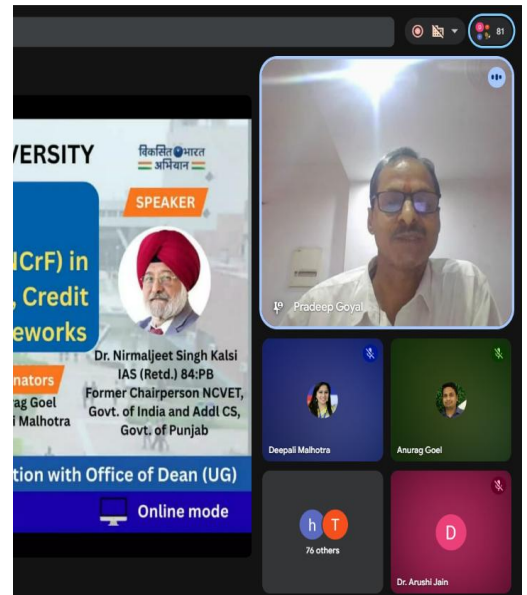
81

VERSITY

विकसित भारत अभियान

SPEAKER

NCrF) in , Credit eworks

Dr. Nirmaljeet Singh Kalsi IAS (Retd.) 84:PB Former Chairperson NCVET, Govt. of India and Addl CS, Govt. of Punjab

nators rag Goel i Malhotra

tion with Office of Dean (UG)

Online mode

Pradeep Goyal

Deepali Malhotra

Anurag Goel

h T
76 others

D
Dr. Arushi Jain